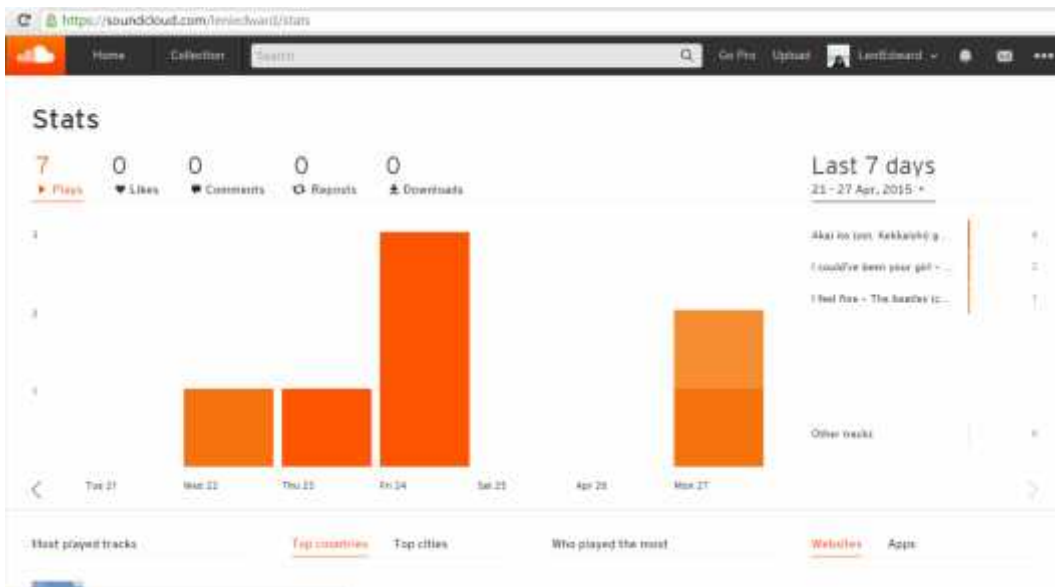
https://soundcloud.com/leniedward/stats

Home Collection Search Go Pro Upload LenEdward

Stats

7 Plays
0 Likes
0 Comments
0 Reposts
0 Downloads

Last 7 days
21 - 27 Apr, 2015

3
2
1

Tue 21 Wed 22 Thu 23 Fri 24 Sat 25 Apr 26 Mon 27

Akai ito (ost. Kekkaishi) g...
I could've been your girl - ...
I feel fine - The beatles (c...
Other tracks

Most played tracks
Top countries
Top cities
Who played the most
Websites
Apps